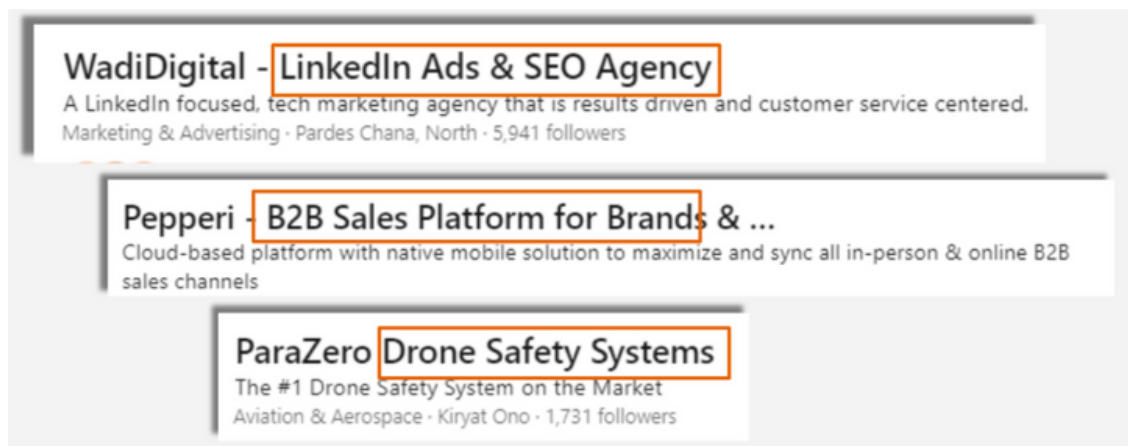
WadiDigital - LinkedIn Ads & SEO Agency
A LinkedIn focused, tech marketing agency that is results driven and customer service centered.
Marketing & Advertising · Pardes Chana, North · 5,941 followers

Pepperi - B2B Sales Platform for Brands & ...
Cloud-based platform with native mobile solution to maximize and sync all in-person & online B2B sales channels

ParaZero Drone Safety Systems
The #1 Drone Safety System on the Market
Aviation & Aerospace · Kiryat Ono · 1,731 followers